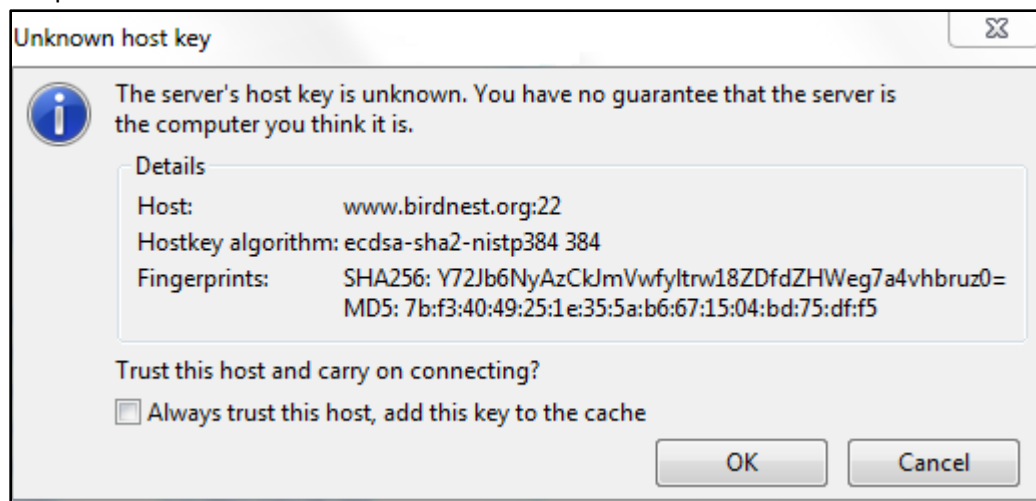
Unknown host key

The server's host key is unknown. You have no guarantee that the server is the computer you think it is.

Details

Host: www.birdnest.org:22

Hostkey algorithm: ecdsa-sha2-nistp384 384

Fingerprints: SHA256: Y72Jb6NyAzCkJmVwfyltrw18ZDfdZHWeg7a4vhbruz0=
MD5: 7b:f3:40:49:25:1e:35:5a:b6:67:15:04:bd:75:df:f5

Trust this host and carry on connecting?

Always trust this host, add this key to the cache

OK

Cancel